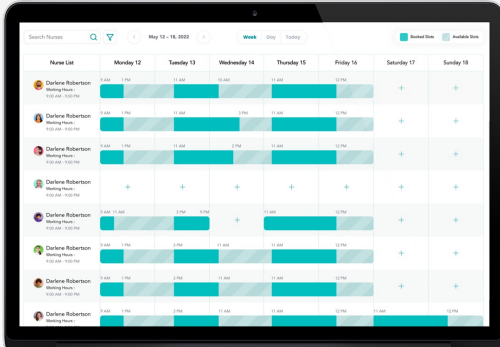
Search Nurses

May 12 – 18, 2022

Week Day Today

Booked Slots Available Slots

| Nurse List | Monday 12 | Tuesday 13 | Wednesday 14 | Thursday 15 | Friday 16 | Saturday 17 | Sunday 18 |
|---|---|---|---|---|---|---|---|
| Darlene Robertson Working Hours : 9:00 AM - 5:00 PM | 9 AM 1 PM | | 11 AM | 11 AM | 12 PM | + | + |
| Darlene Robertson Working Hours : 9:00 AM - 5:00 PM | 9 AM 1 PM | | 11 AM 3 PM | | 11 AM | + | + |
| Darlene Robertson Working Hours : 9:00 AM - 5:00 PM | 9 AM 1 PM | | 11 AM 2 PM | | 11 AM | + | + |
| Darlene Robertson Working Hours : 9:00 AM - 5:00 PM | + | + | + | + | + | + | + |
| Darlene Robertson Working Hours : 9:00 AM - 5:00 PM | 9 AM 11 AM | 3 PM 5 PM | + | 11 AM | 12 PM | + | + |
| Darlene Robertson Working Hours : 9:00 AM - 5:00 PM | 9 AM 1 PM | 3 PM | | 11 AM | 12 PM | + | + |
| Darlene Robertson Working Hours : 9:00 AM - 5:00 PM | 9 AM 1 PM | | 11 AM | 11 AM | | + | + |
| Darlene Robertson Working Hours : 9:00 AM - 5:00 PM | 9 AM 1 PM | 11 AM | 11 AM | 11 AM | 12 PM | | |